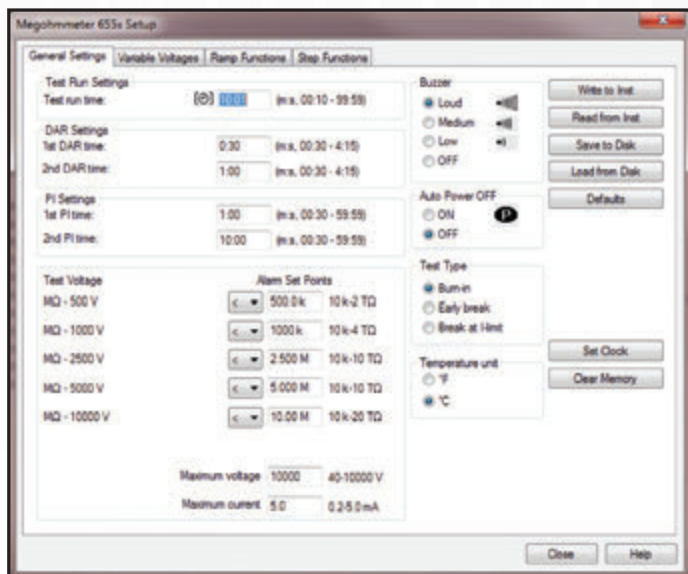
Megohmmeter 655x Setup

General Settings | Variable Voltages | Ramp Functions | Step Functions

Test Run Settings
Test run time: (©) 10:00 (m:s, 00:10 - 99:59)

DAR Settings
1st DAR time: 0:30 (m:s, 00:30 - 4:15)
2nd DAR time: 1:00 (m:s, 00:30 - 4:15)

PI Settings
1st PI time: 1:00 (m:s, 00:30 - 59:59)
2nd PI time: 10:00 (m:s, 00:30 - 59:59)

Test Voltage | Alarm Set Points
MΩ - 500 V | < | 500.0 k | 10 k-2 TΩ
MΩ - 1000 V | < | 1000 k | 10 k-4 TΩ
MΩ - 2500 V | < | 2.500 M | 10 k-10 TΩ
MΩ - 5000 V | < | 5.000 M | 10 k-10 TΩ
MΩ - 10000 V | < | 10.00 M | 10 k-20 TΩ

Maximum voltage 10000 40-10000 V
Maximum current 5.0 0.2-5.0 mA

Buzzer
Loud
Medium
Low
OFF

Auto Power OFF
ON
OFF

Test Type
Burn-in
Early break
Break at I-limit

Temperature unit
°F
°C

Write to Inst.
Read from Inst.
Save to Disk
Load from Disk
Defaults
Set Clock
Clear Memory

Close
Help